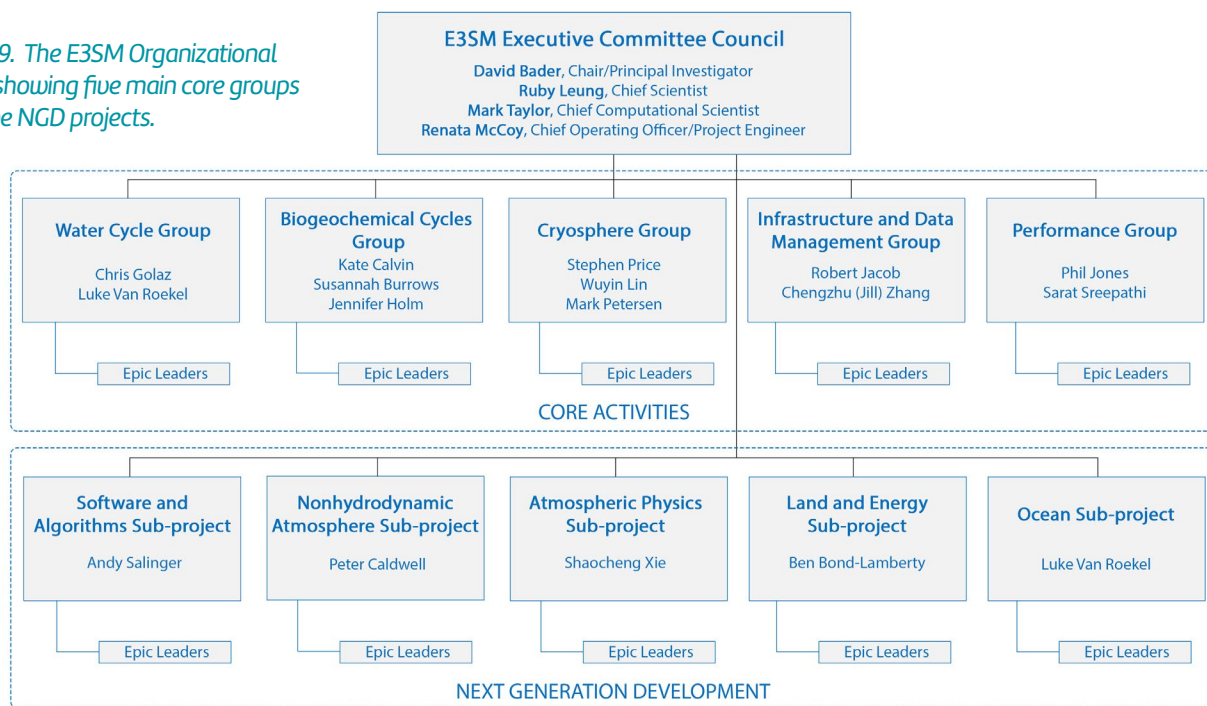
9. The E3SM Organizational showing five main core groups e NGD projects.

E3SM Executive Committee Council
David Bader, Chair/Principal Investigator
Ruby Leung, Chief Scientist
Mark Taylor, Chief Computational Scientist
Renata McCoy, Chief Operating Officer/Project Engineer

Water Cycle Group
Chris Golaz
Luke Van Roekel

Epic Leaders

Biogeochemical Cycles Group
Kate Calvin
Susannah Burrows
Jennifer Holm

Epic Leaders

Cryosphere Group
Stephen Price
Wuyin Lin
Mark Petersen

Epic Leaders

Infrastructure and Data Management Group
Robert Jacob
Chengzhu (Jill) Zhang

Epic Leaders

Performance Group
Phil Jones
Sarat Sreepathi

Epic Leaders

CORE ACTIVITIES

Software and Algorithms Sub-project
Andy Salinger

Epic Leaders

Nonhydrodynamic Atmosphere Sub-project
Peter Caldwell

Epic Leaders

Atmospheric Physics Sub-project
Shaocheng Xie

Epic Leaders

Land and Energy Sub-project
Ben Bond-Lamberty

Epic Leaders

Ocean Sub-project
Luke Van Roekel

Epic Leaders

NEXT GENERATION DEVELOPMENT